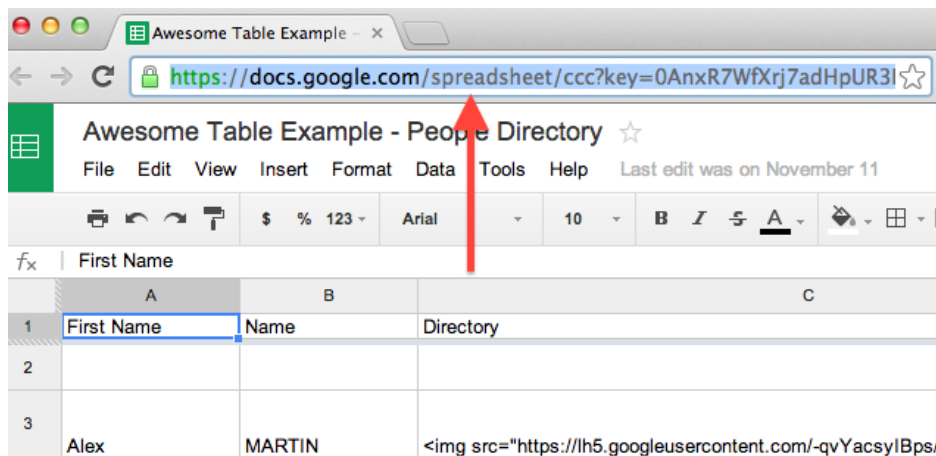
Awesome Table Example -

https://docs.google.com/spreadsheet/ccc?key=0AnxR7WfXrj7adHpUR3l

Awesome Table Example - People Directory

File Edit View Insert Format Data Tools Help Last edit was on November 11

$ % 123 Arial 10 B I S A

fx First Name

| | A | B | C |
|---|---|---|---|
| 1 | First Name | Name | Directory |
| 2 | | | |
| 3 | Alex | MARTIN | <img src="https://lh5.googleusercontent.com/-qvYacsylBps/ |